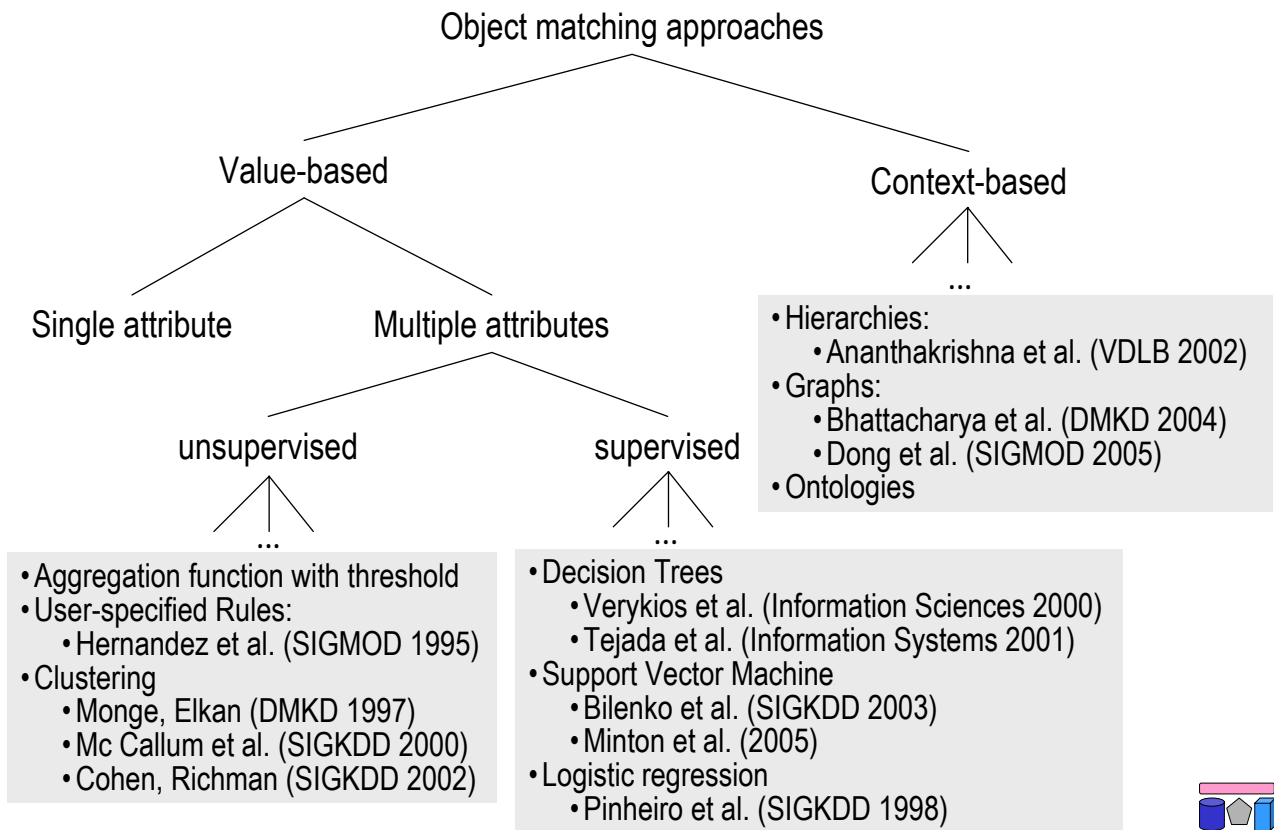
Object matching approaches

Value-based

Context-based

...

Single attribute

Multiple attributes

- Hierarchies:
  - Ananthakrishna et al. (VDLB 2002)
- Graphs:
  - Bhattacharya et al. (DMKD 2004)
  - Dong et al. (SIGMOD 2005)
- Ontologies

unsupervised

supervised

...

...

- Aggregation function with threshold
- User-specified Rules:
  - Hernandez et al. (SIGMOD 1995)
- Clustering
  - Monge, Elkan (DMKD 1997)
  - Mc Callum et al. (SIGKDD 2000)
  - Cohen, Richman (SIGKDD 2002)

- Decision Trees
  - Verykios et al. (Information Sciences 2000)
  - Tejada et al. (Information Systems 2001)
- Support Vector Machine
  - Bilenko et al. (SIGKDD 2003)
  - Minton et al. (2005)
- Logistic regression
  - Pinheiro et al. (SIGKDD 1998)